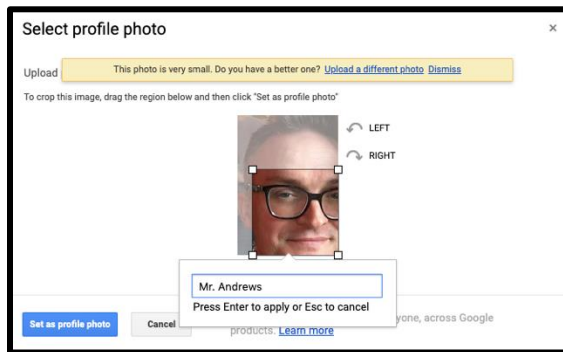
Select profile photo

×

Upload

This photo is very small. Do you have a better one? Upload a different photo Dismiss

To crop this image, drag the region below and then click "Set as profile photo"

LEFT

RIGHT

Mr. Andrews

Press Enter to apply or Esc to cancel

Set as profile photo

Cancel

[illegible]yone, across Google products. Learn more